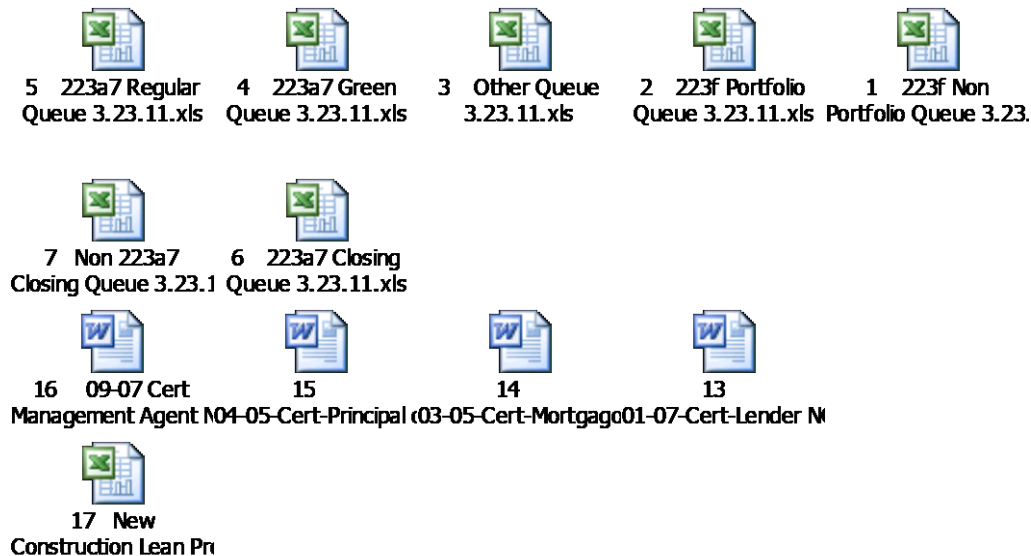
5 223a7 Regular Queue 3.23.11.xls

4 223a7 Green Queue 3.23.11.xls

3 Other Queue 3.23.11.xls

2 223f Portfolio Queue 3.23.11.xls

1 223f Non Portfolio Queue 3.23.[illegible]

7 Non 223a7 Closing Queue 3.23.1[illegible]

6 223a7 Closing Queue 3.23.11.xls

16 09-07 Cert Management Agent N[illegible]

15 04-05-Cert-Principal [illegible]

14 03-05-Cert-Mortgag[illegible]

13 01-07-Cert-Lender N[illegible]

17 New Construction Lean Pr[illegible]